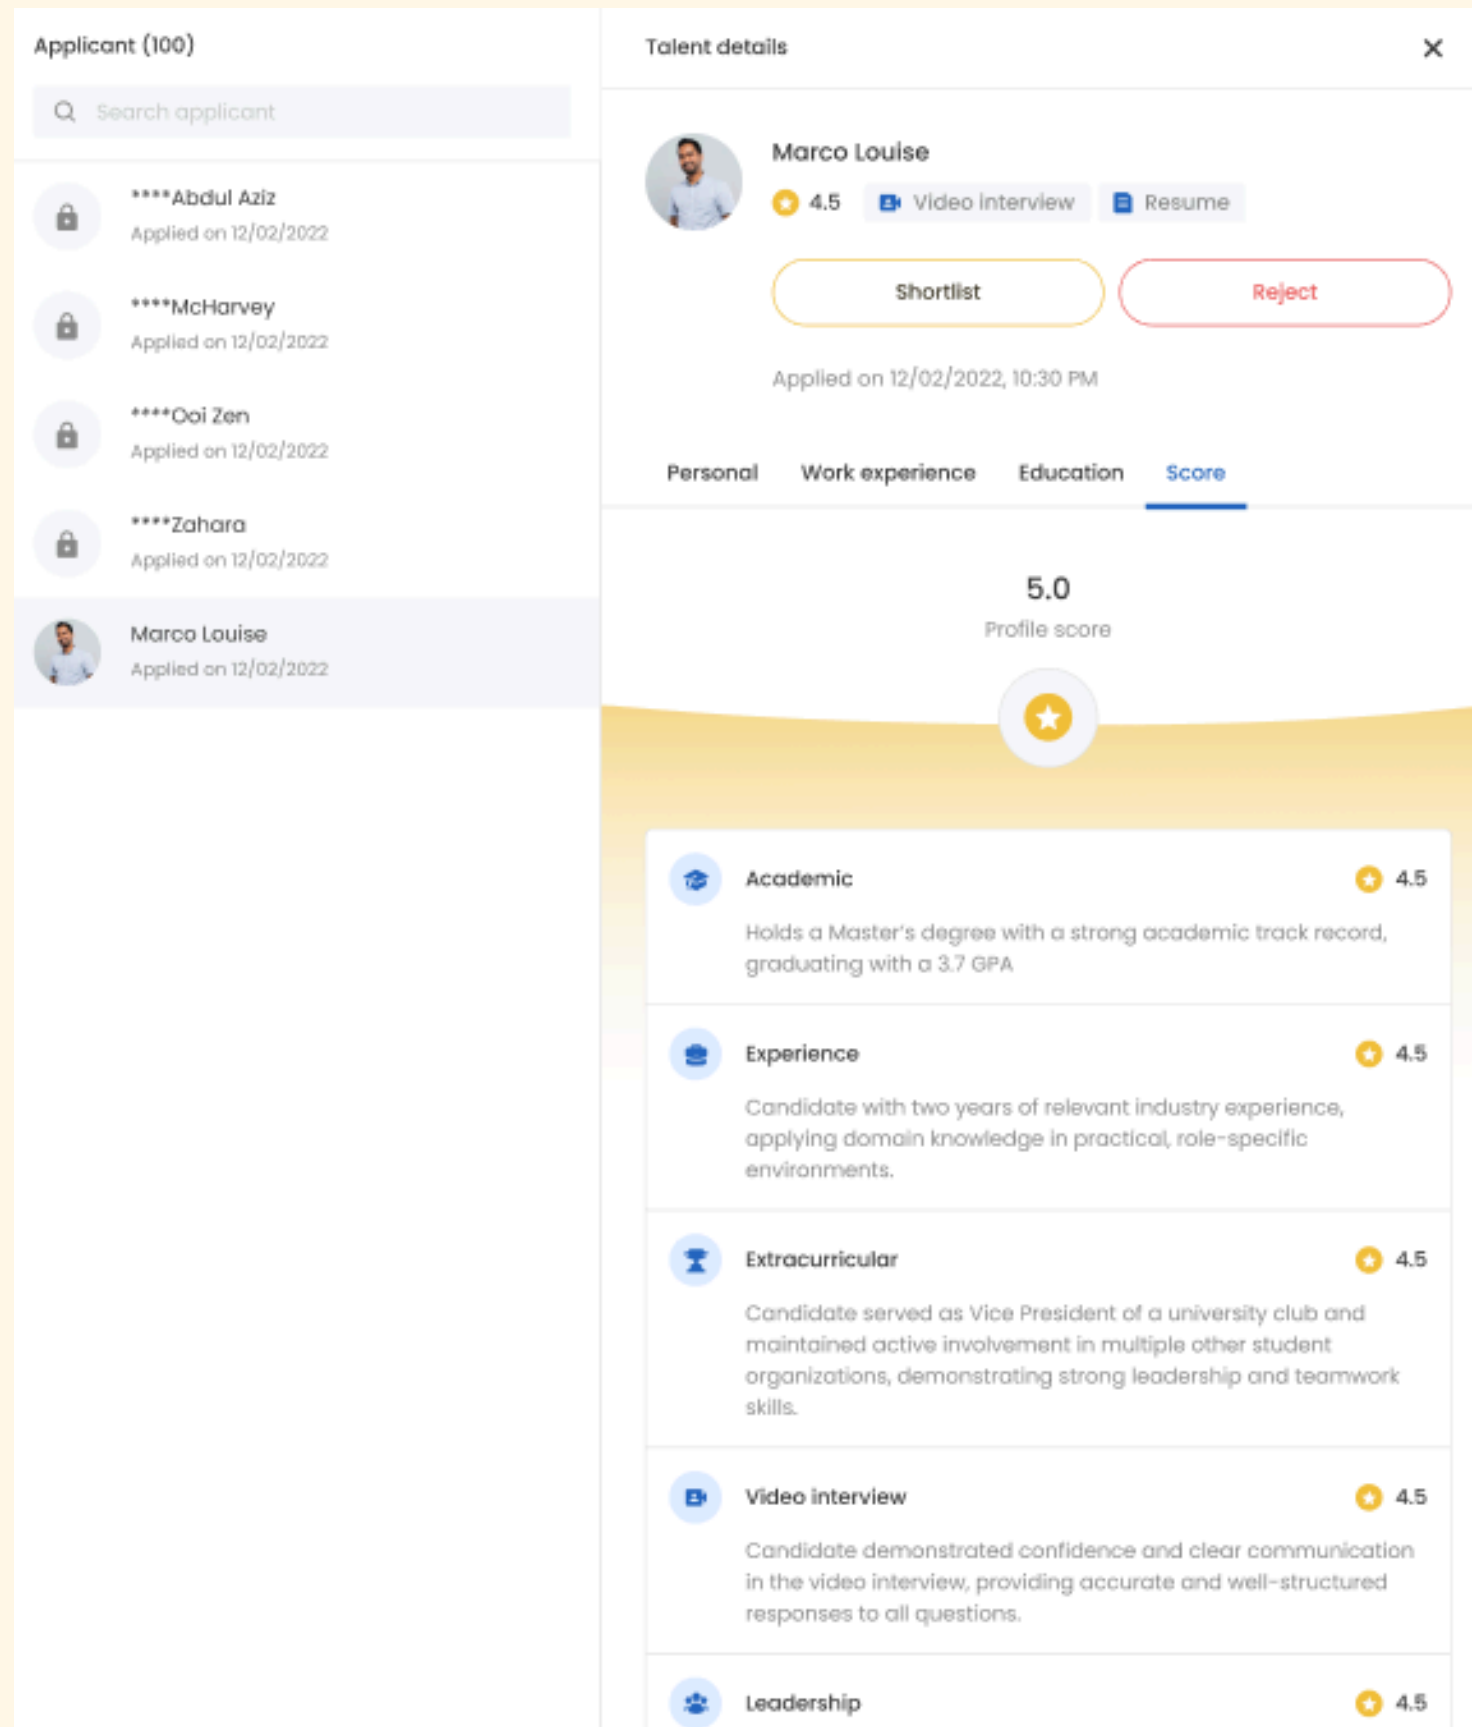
Applicant (100)

Search applicant

****Abdul Aziz
Applied on 12/02/2022

****McHarvey
Applied on 12/02/2022

****Ooi Zen
Applied on 12/02/2022

****Zahara
Applied on 12/02/2022

Marco Louise
Applied on 12/02/2022

Talent details

Marco Louise

4.5 Video interview Resume

Shortlist

Reject

Applied on 12/02/2022, 10:30 PM

Personal Work experience Education Score

5.0
Profile score

Academic 4.5

Holds a Master's degree with a strong academic track record, graduating with a 3.7 GPA

Experience 4.5

Candidate with two years of relevant industry experience, applying domain knowledge in practical, role-specific environments.

Extracurricular 4.5

Candidate served as Vice President of a university club and maintained active involvement in multiple other student organizations, demonstrating strong leadership and teamwork skills.

Video interview 4.5

Candidate demonstrated confidence and clear communication in the video interview, providing accurate and well-structured responses to all questions.

Leadership 4.5